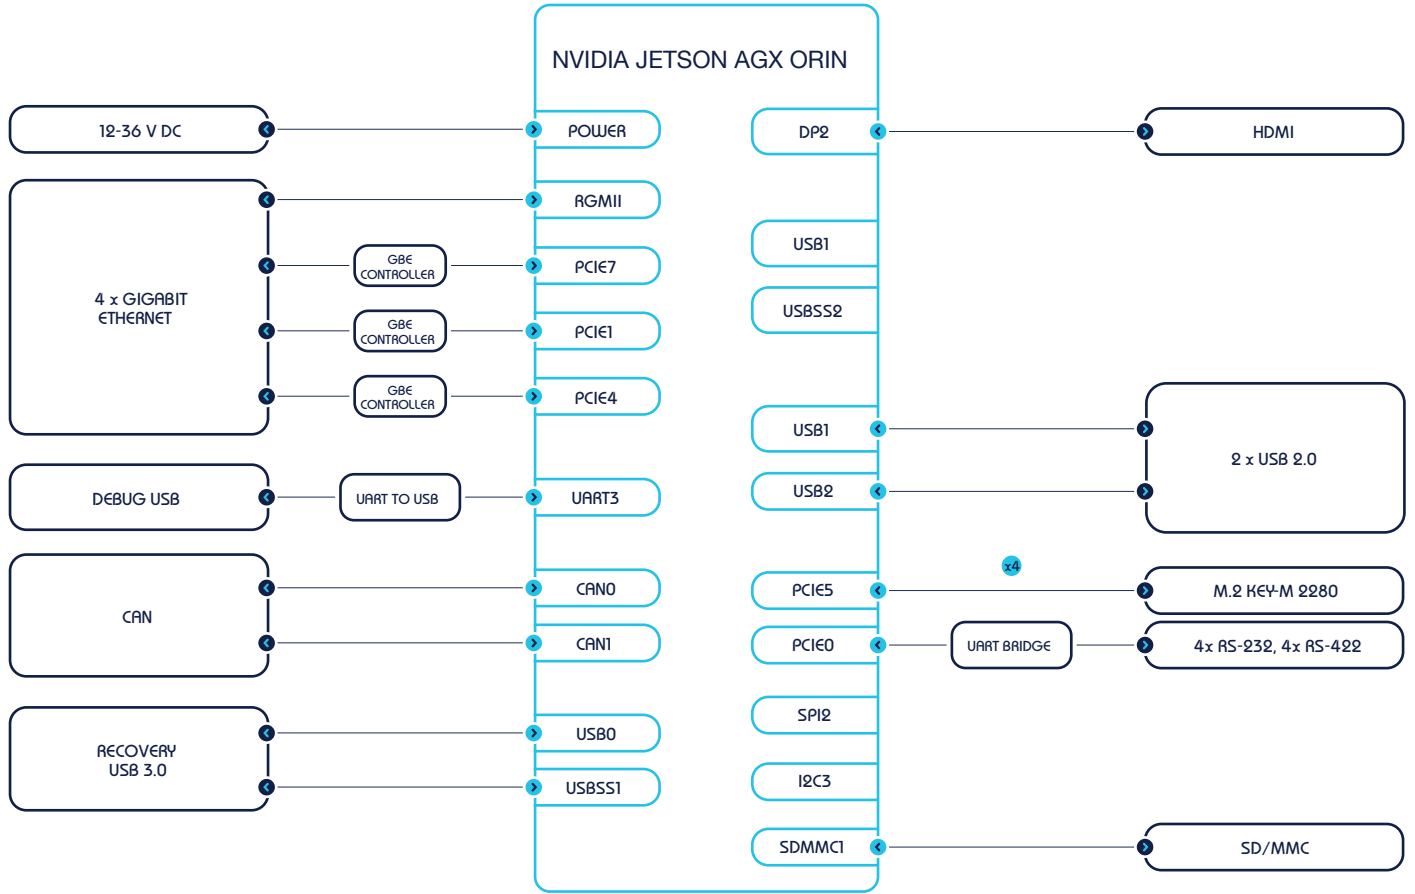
NVIDIA JETSON AGX ORIN

12-36 V DC

POWER

DP2

HDMI

RGMII

4 x GIGABIT ETHERNET

GBE CONTROLLER

PCIE7

USB1

GBE CONTROLLER

PCIE1

USBSS2

GBE CONTROLLER

PCIE4

USB1

2 x USB 2.0

USB2

DEBUG USB

UART TO USB

UART3

x4

CAN

CAN0

PCIE5

M.2 KEY-M 2280

CAN1

PCIE0

UART BRIDGE

4x RS-232, 4x RS-422

SPI2

RECOVERY USB 3.0

USB0

I2C3

USBSS1

SDMMC1

SD/MMC